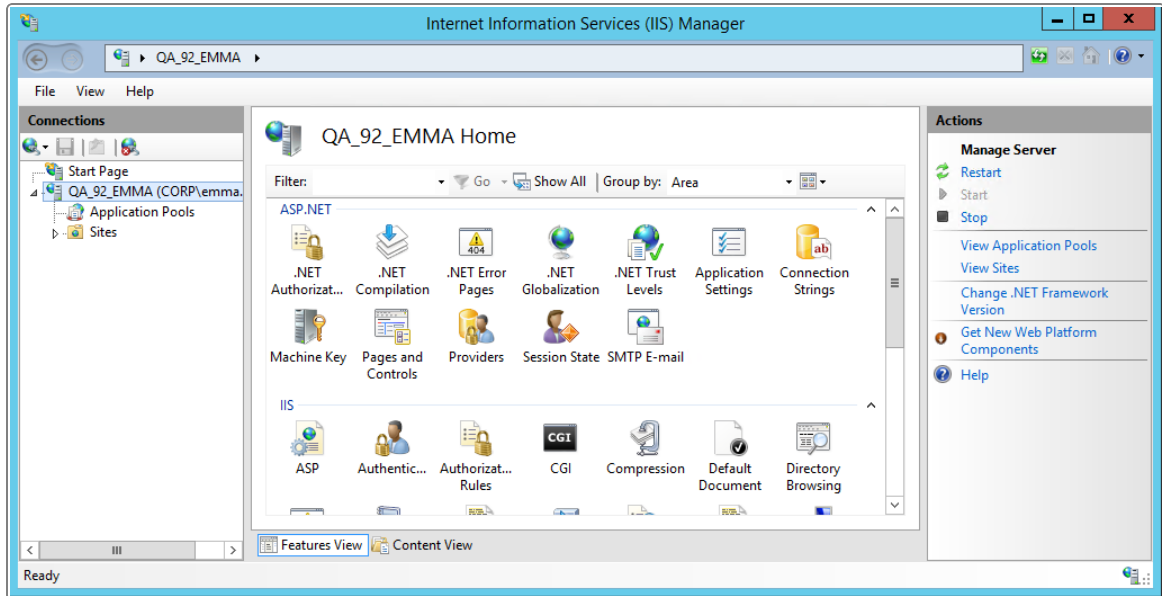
Internet Information Services (IIS) Manager

QA_92_EMMA ▸

File View Help

Connections

Start Page
QA_92_EMMA (CORP\emma.
Application Pools
Sites

QA_92_EMMA Home

Filter: Go Show All Group by: Area

ASP.NET

.NET Authorizat...
.NET Compilation
.NET Error Pages
404
.NET Globalization
.NET Trust Levels
Application Settings
Connection Strings
ab
Machine Key
Pages and Controls
Providers
Session State
SMTP E-mail

IIS

ASP
Authentic...
Authorizat... Rules
CGI
CGI
Compression
Default Document
Directory Browsing

Features View Content View

Actions

Manage Server
Restart
Start
Stop
View Application Pools
View Sites
Change .NET Framework Version
Get New Web Platform Components
Help

Ready